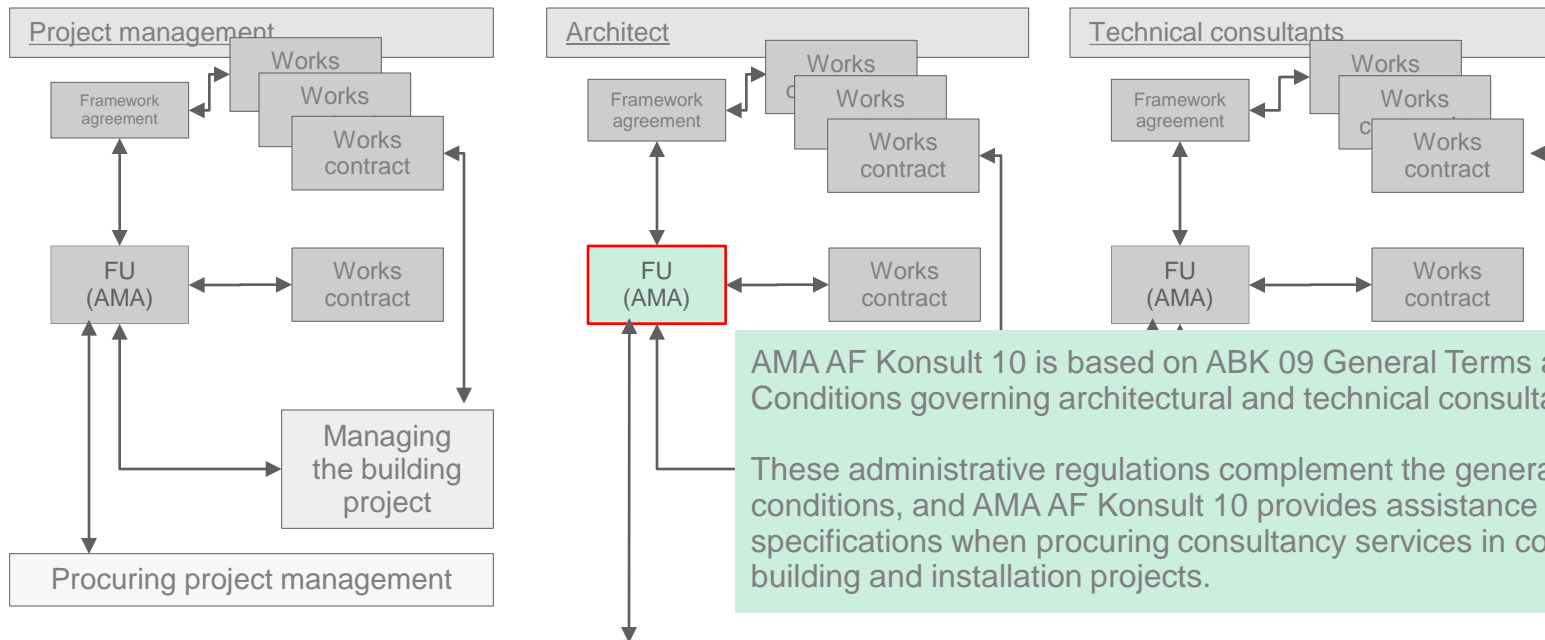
Project management

Framework agreement

Works

Works

Works contract

FU (AMA)

Works contract

Managing the building project

Procuring project management

Architect

Framework agreement

Works

Works

Works contract

FU (AMA)

Works contract

Technical consultants

Framework agreement

Works

Works

Works contract

FU (AMA)

Works contract

AMA AF Konsult 10 is based on ABK 09 General Terms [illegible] Conditions governing architectural and technical consulta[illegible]

These administrative regulations complement the genera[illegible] conditions, and AMA AF Konsult 10 provides assistance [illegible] specifications when procuring consultancy services in co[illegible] building and installation projects.